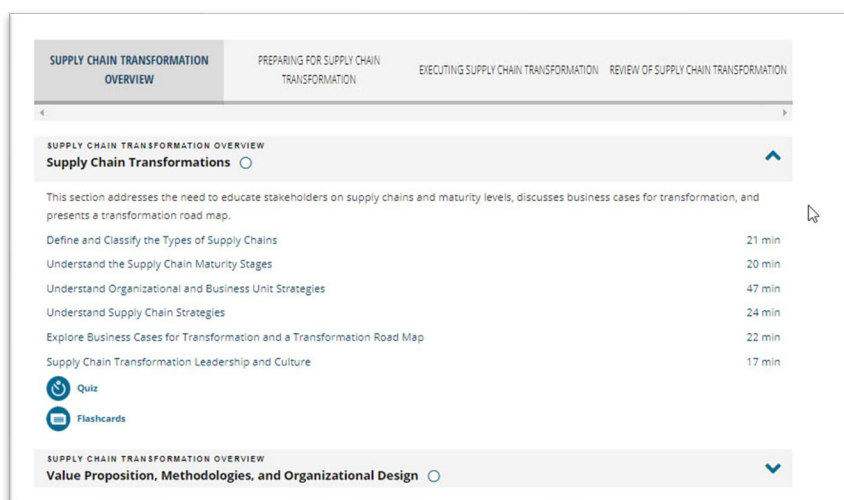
SUPPLY CHAIN TRANSFORMATION OVERVIEW

PREPARING FOR SUPPLY CHAIN TRANSFORMATION

EXECUTING SUPPLY CHAIN TRANSFORMATION

REVIEW OF SUPPLY CHAIN TRANSFORMATION

SUPPLY CHAIN TRANSFORMATION OVERVIEW
Supply Chain Transformations

This section addresses the need to educate stakeholders on supply chains and maturity levels, discusses business cases for transformation, and presents a transformation road map.

Define and Classify the Types of Supply Chains 21 min
Understand the Supply Chain Maturity Stages 20 min
Understand Organizational and Business Unit Strategies 47 min
Understand Supply Chain Strategies 24 min
Explore Business Cases for Transformation and a Transformation Road Map 22 min
Supply Chain Transformation Leadership and Culture 17 min

Quiz

Flashcards

SUPPLY CHAIN TRANSFORMATION OVERVIEW
Value Proposition, Methodologies, and Organizational Design